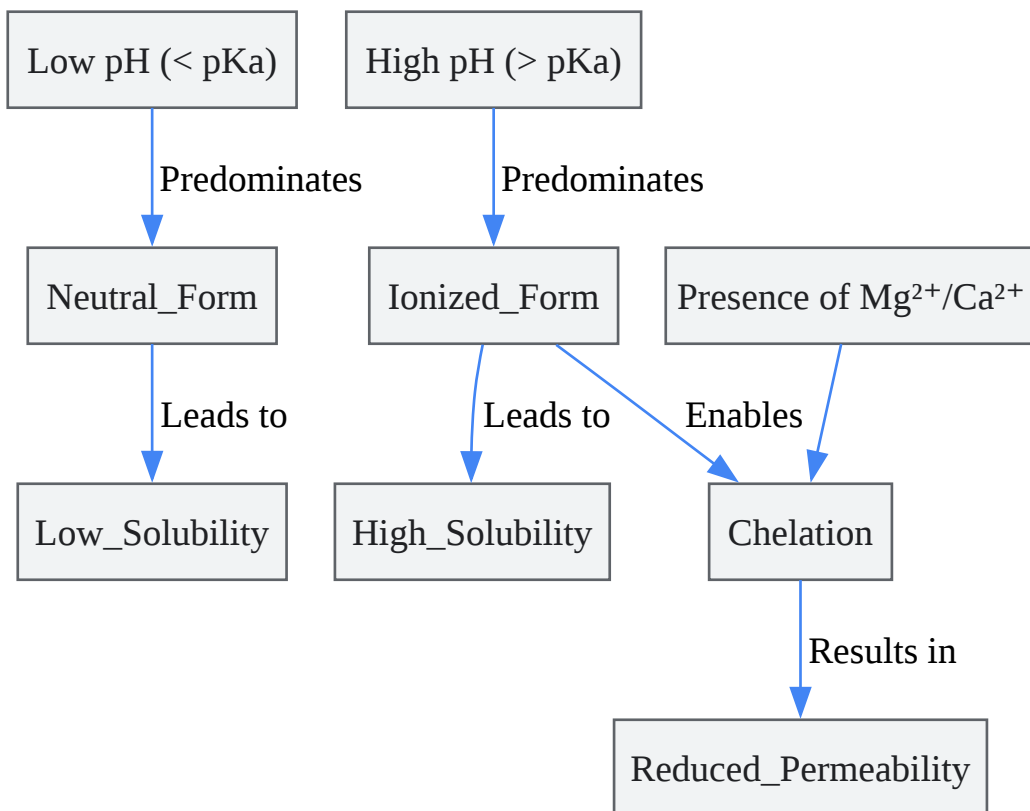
Low pH (< pKa)

High pH (> pKa)

Predominates

Predominates

Neutral_Form

Ionized_Form

Presence of $Mg^{2+}/Ca^{2+}$

Leads to

Leads to

Enables

Low_Solubility

High_Solubility

Chelation

Results in

Reduced_Permeability